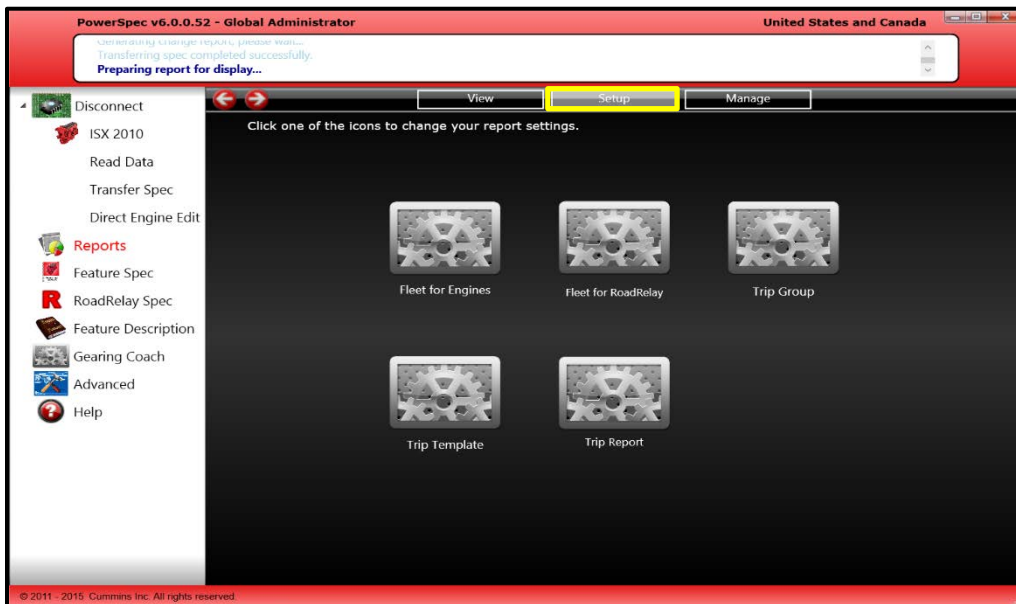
PowerSpec v6.0.0.52 - Global Administrator

United States and Canada

Generating change report, please wait...
Transferring spec completed successfully.
Preparing report for display...

Disconnect
ISX 2010
Read Data
Transfer Spec
Direct Engine Edit
Reports
Feature Spec
RoadRelay Spec
Feature Description
Gearing Coach
Advanced
Help

View
Setup
Manage

Click one of the icons to change your report settings.

Fleet for Engines
Fleet for RoadRelay
Trip Group
Trip Template
Trip Report

© 2011 - 2015 Cummins Inc. All rights reserved.